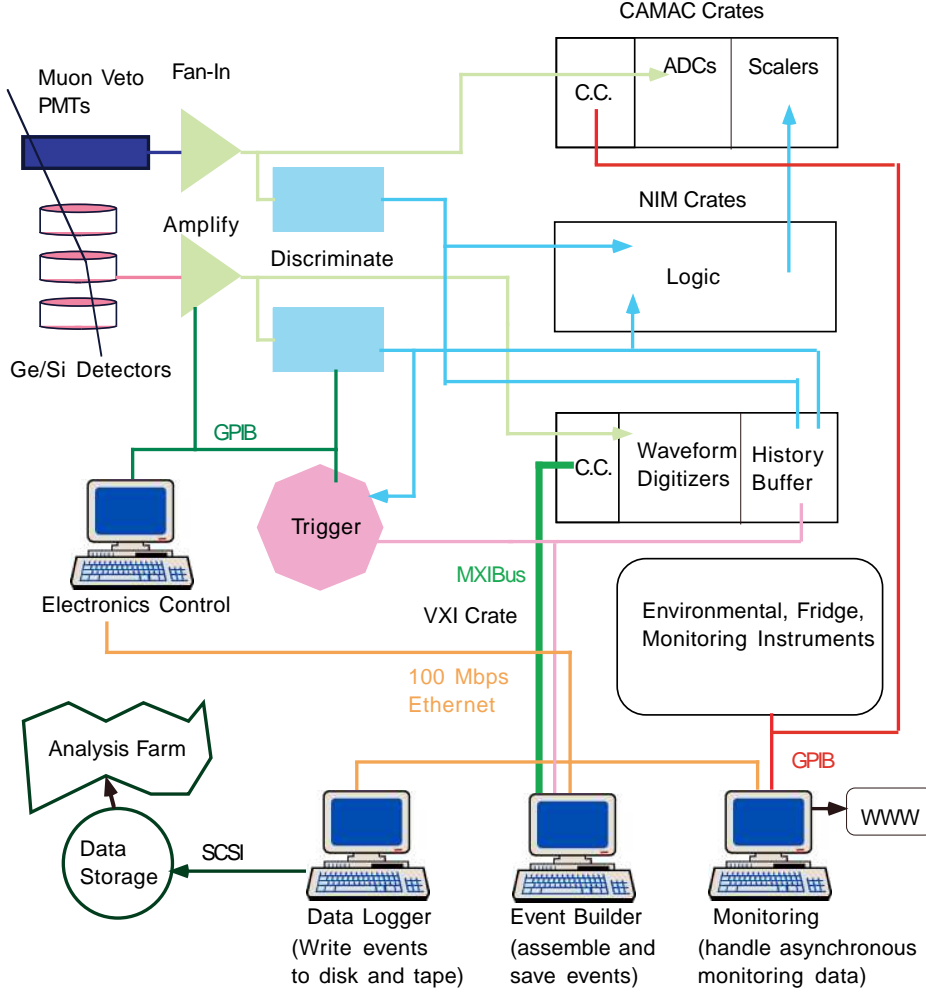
CAMAC Crates

Muon Veto PMTs

Fan-In

ADCs

Scalers

C.C.

NIM Crates

Amplify

Discriminate

Logic

Ge/Si Detectors

GPIB

C.C.

Waveform Digitizers

History Buffer

Trigger

MXIBus

Electronics Control

VXI Crate

Environmental, Fridge, Monitoring Instruments

100 Mbps Ethernet

Analysis Farm

GPIB

WWW

Data Storage

SCSI

Data Logger (Write events to disk and tape)

Event Builder (assemble and save events)

Monitoring (handle asynchronous monitoring data)